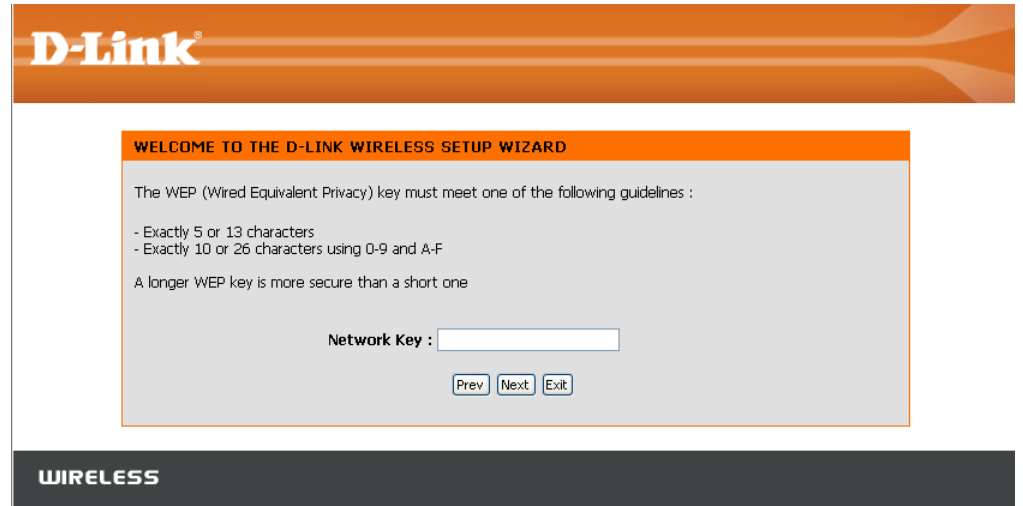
D-Link®

WELCOME TO THE D-LINK WIRELESS SETUP WIZARD

The WEP (Wired Equivalent Privacy) key must meet one of the following guidelines :

- Exactly 5 or 13 characters
- Exactly 10 or 26 characters using 0-9 and A-F

A longer WEP key is more secure than a short one

Network Key :

Prev Next Exit

WIRELESS